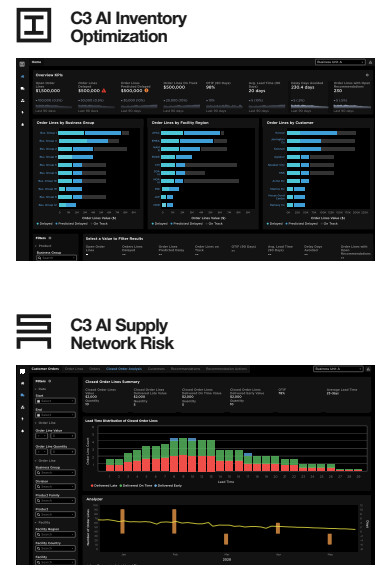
C3 AI Inventory Optimization

Overview KPIs

$1,500,000

$100,000

$500,000

98%

20 days

230.4 days

230

Order Lines by Business Group

Order Lines by Facility Region

Order Lines by Customer

Order Lines Value ($)

Delayed

Predicted Delayed

On Track

Filters

Select a Value to Filter Results

C3 AI Supply Network Risk

Customer Orders

Closed Order Analysis

Filters

Closed Order Lines Summary

$2,600

$2,000

$2,600

$2,600

Lead Time Distribution of Closed Order Lines

Lead Time

Delivered Late

Delivered On Time

Delivered Early

Analyzer

2026